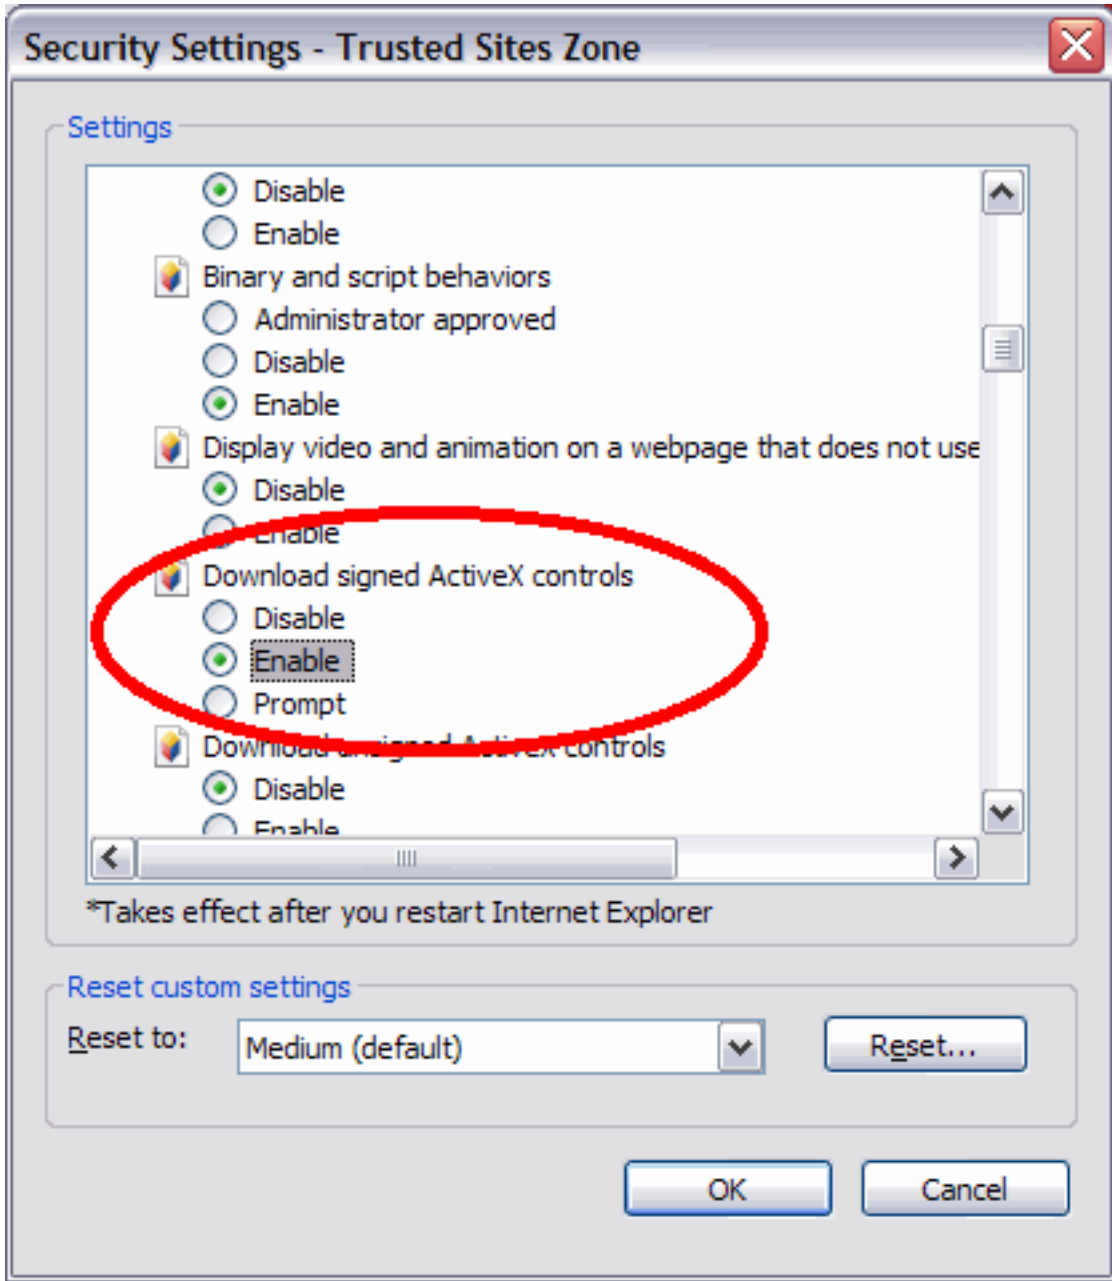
Security Settings - Trusted Sites Zone

Settings

Disable
Enable
Binary and script behaviors
Administrator approved
Disable
Enable
Display video and animation on a webpage that does not use
Disable
Enable
Download signed ActiveX controls
Disable
Enable
Prompt
Download unsigned ActiveX controls
Disable
Enable

*Takes effect after you restart Internet Explorer

Reset custom settings

Reset to: Medium (default)

Reset...

OK

Cancel